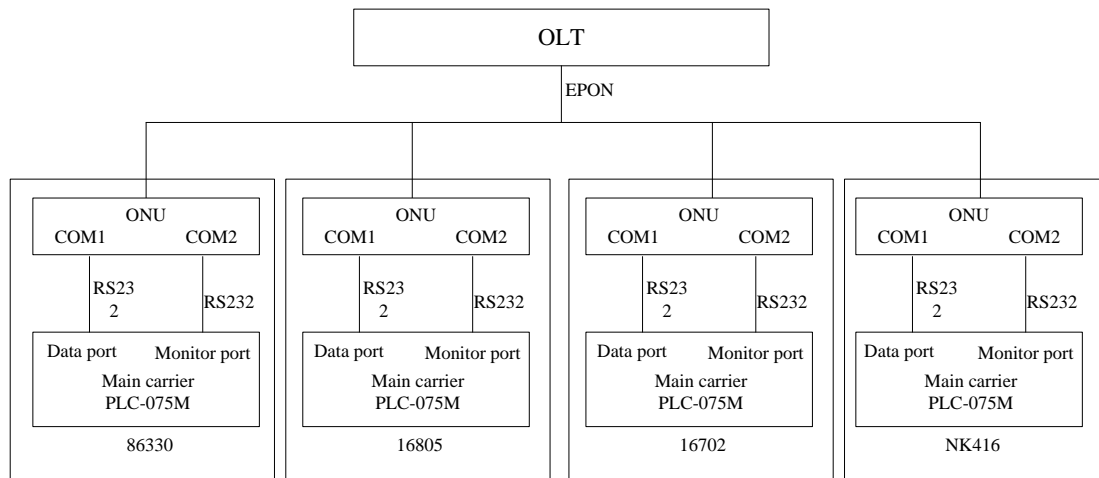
OLT

EPON

ONU
COM1 COM2
RS232
RS232
Data port Monitor port
Main carrier
PLC-075M
86330

ONU
COM1 COM2
RS232
RS232
Data port Monitor port
Main carrier
PLC-075M
16805

ONU
COM1 COM2
RS232
RS232
Data port Monitor port
Main carrier
PLC-075M
16702

ONU
COM1 COM2
RS232
RS232
Data port Monitor port
Main carrier
PLC-075M
NK416